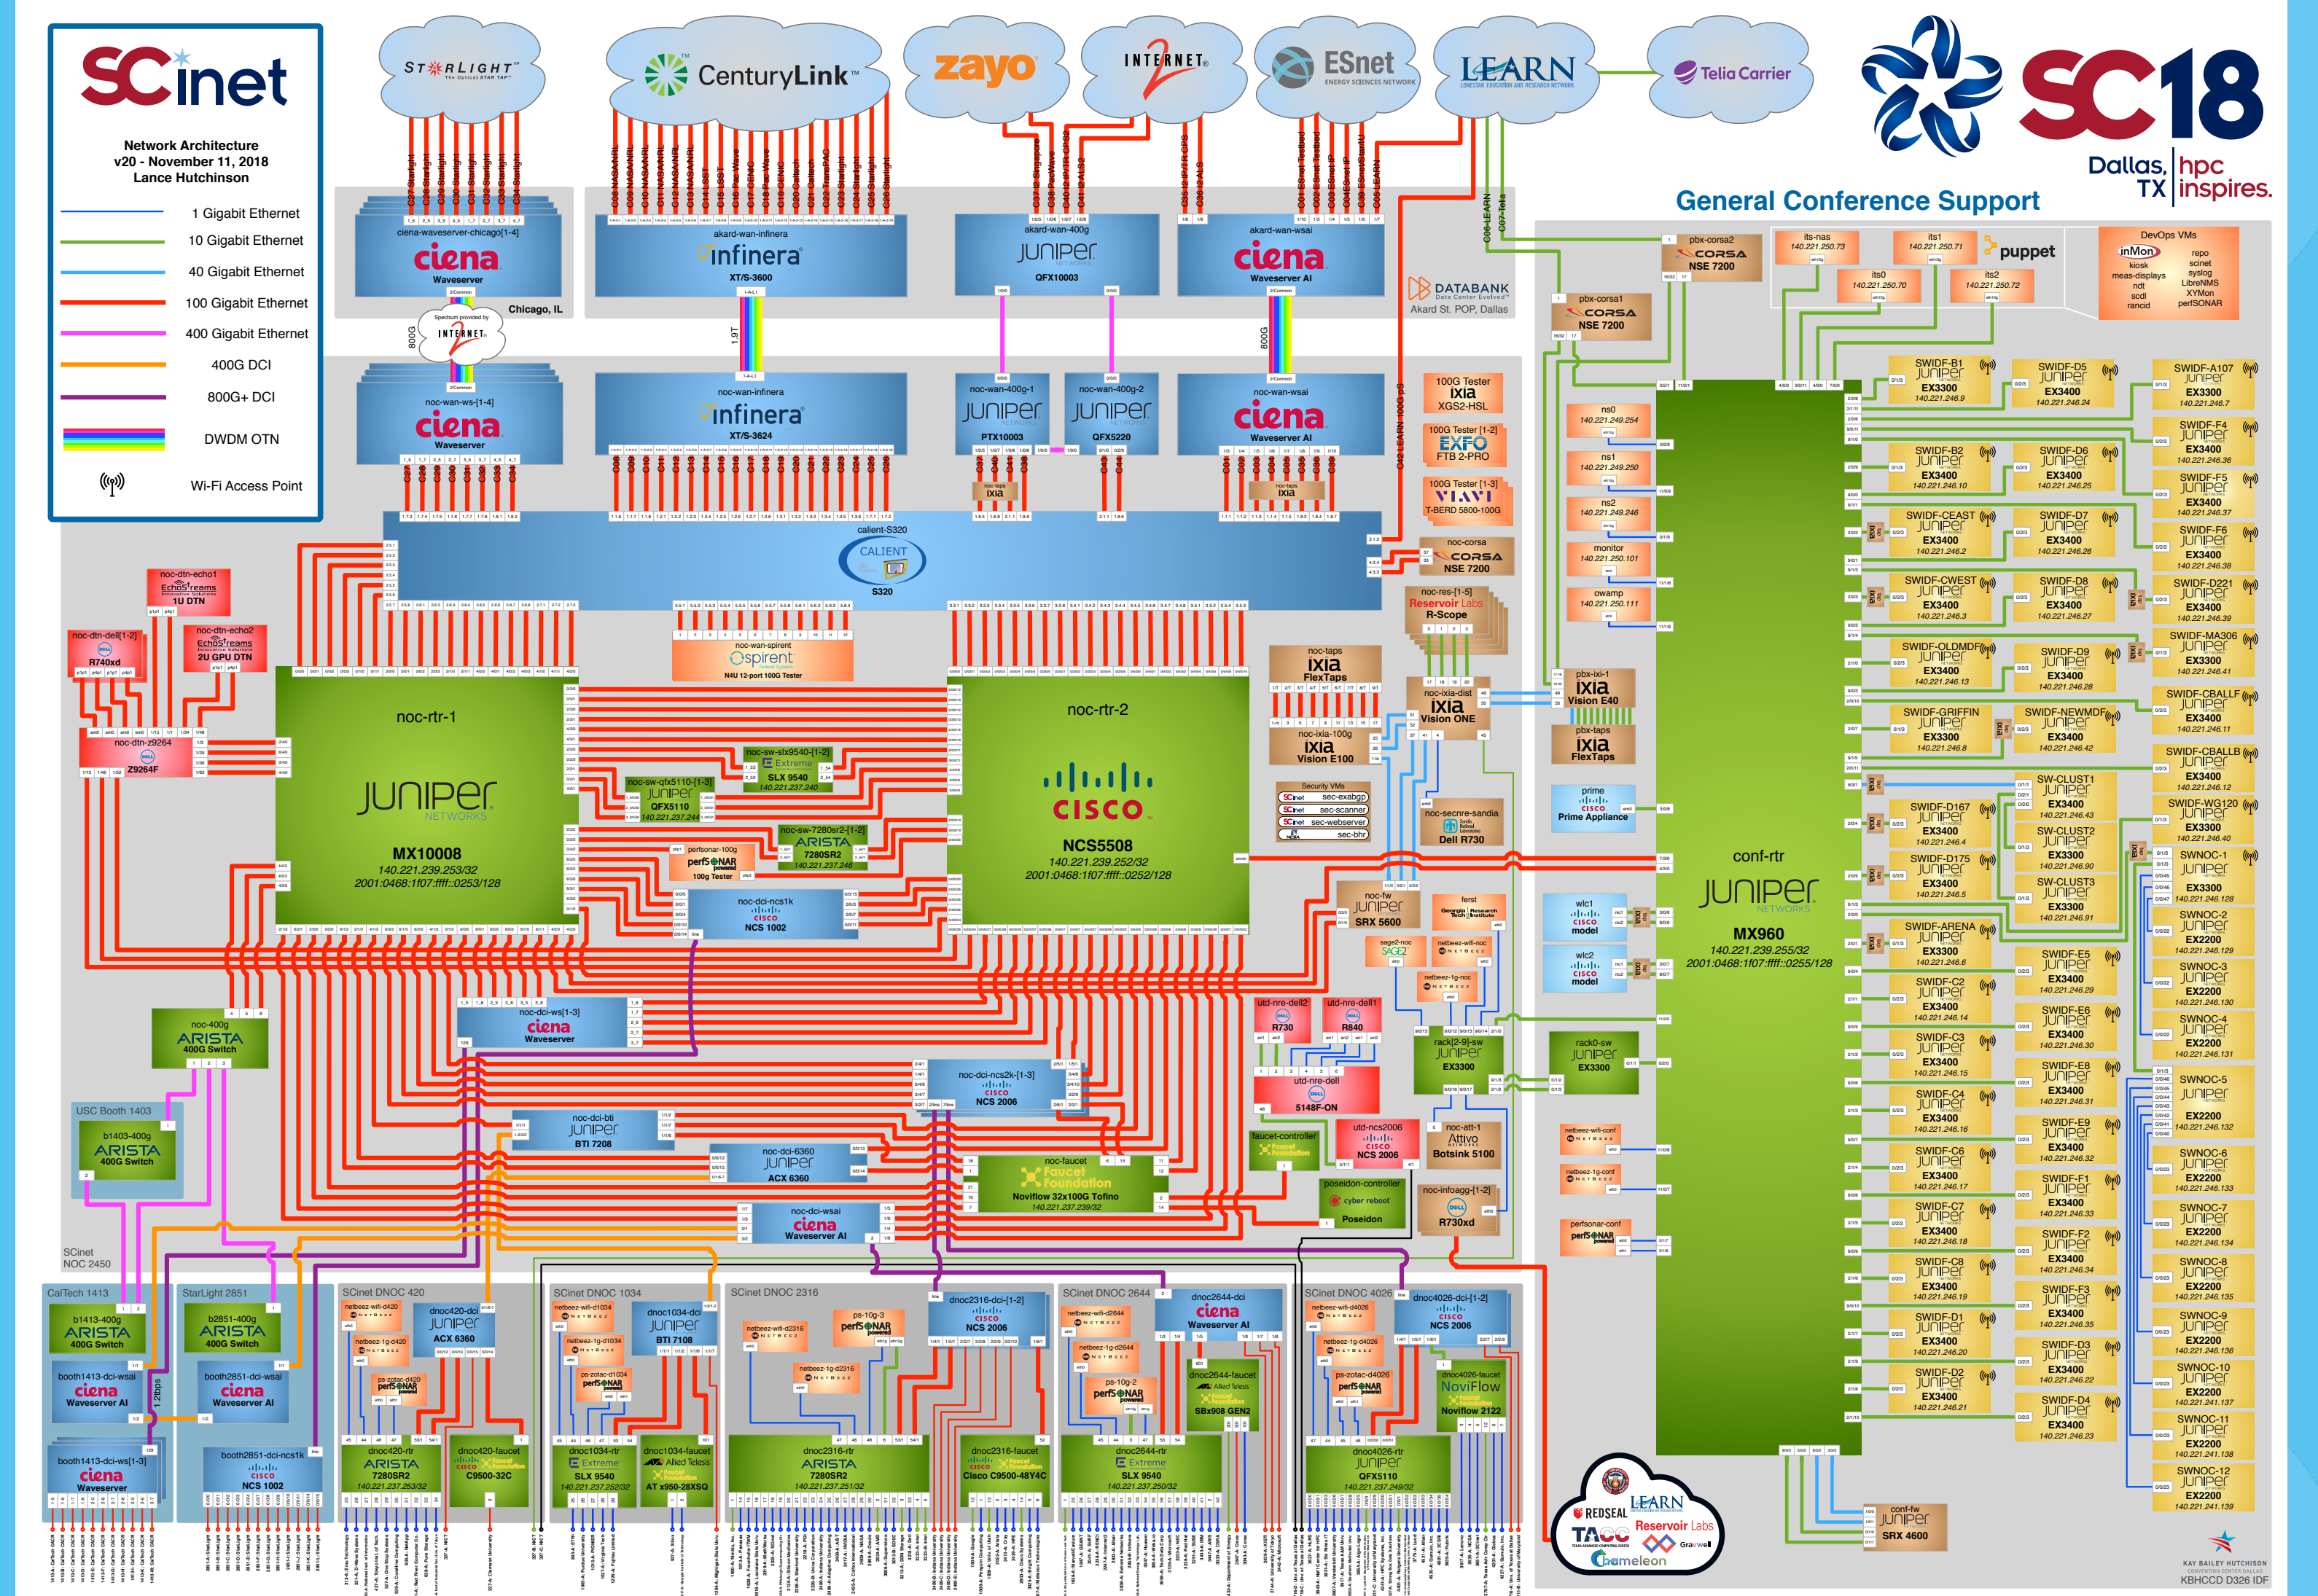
SCinet

Network Architecture
v20 - November 11, 2018
Lance Hutchinson

1 Gigabit Ethernet
10 Gigabit Ethernet
40 Gigabit Ethernet
100 Gigabit Ethernet
400 Gigabit Ethernet
400G DCI
800G+ DCI
DWDM OTN
Wi-Fi Access Point

STARLIGHT
CenturyLink
zayo
INTERNET2
ESnet
LEARN
Telia Carrier

SC18
Dallas, TX
hpc inspires.

General Conference Support

ciena-waveserver-chicago[1-4]
ciena
Waveserver
Chicago, IL

akard-wan-infinera
infinera
XT/S-3600

akard-wan-400g
JUNIPER
QFX10003

akard-wan-wsai
ciena
Waveserver AI

DATABANK
Akard St. POP, Dallas

pbx-corsa2
CORSA
NSE 7200

pbx-corsa1
CORSA
NSE 7200

its-nas
140.221.250.73
its1
140.221.250.71
its0
140.221.250.70
its2
140.221.250.72
puppet

DevOps VMs
inMon
kiosk
meas-displays
ndt
scdl
rancid
repo
scinet
syslog
LibreNMS
XYMon
perfSONAR

noc-wan-ws-[1-4]
ciena
Waveserver

noc-wan-infinera
infinera
XT/S-3624

noc-wan-400g-1
JUNIPER
PTX10003

noc-wan-400g-2
JUNIPER
QFX5220

noc-wan-wsai
ciena
Waveserver AI

calient-S320
CALIENT
S320

100G Tester
IXIA
XGS2-HSL

100G Tester [1-2]
EXFO
FTB 2-PRO

100G Tester [1-3]
VIAVI
T-BERD 5800-100G

ns0
140.221.249.254
ns1
140.221.249.250
ns2
140.221.249.246
monitor
140.221.250.101
owamp
140.221.250.111

noc-corsa
CORSA
NSE 7200

noc-res-[1-5]
Reservoir Labs
R-Scope

noc-dtn-echo1
EchoStreams
1U DTN

noc-dtn-dell[1-2]
R740xd

noc-dtn-echo2
EchoStreams
2U GPU DTN

noc-dtn-z9264
Z9264F

noc-wan-spirent
Spirent
N4U 12-port 100G Tester

noc-rtr-1
JUNIPER
MX10008
140.221.239.253/32
2001:0468:1107:ffff::0253/128

noc-rtr-2
CISCO
NCS5508
140.221.239.252/32
2001:0468:1107:ffff::0252/128

noc-sw-slx9540-[1-2]
Extreme
SLX 9540
140.221.237.240

noc-sw-qfx5110-[1-3]
JUNIPER
QFX5110
140.221.237.244

noc-sw-7280sr2-[1-2]
ARISTA
7280SR2
140.221.237.248

perfsonar-100g
perfSONAR
100g Tester

noc-dci-ncs1k
CISCO
NCS 1002

noc-taps
IXIA
FlexTaps

noc-ixia-dist
IXIA
Vision ONE

noc-ixia-100g
IXIA
Vision E100

pbx-ixi-1
IXIA
Vision E40

pbx-taps
IXIA
FlexTaps

Security VMs
sec-exabgp
sec-scanner
sec-webserver
sec-bhr

noc-secnre-sandia
Dell R730

prime
Prime Appliance

noc-fw
JUNIPER
SRX 5600

ferst
Georgia Research Tech Institute

sage2-noc
netbeez-wifi-noc
netbeez-1g-noc

wlc1
CISCO
model
wlc2
CISCO
model

conf-rtr
JUNIPER
MX960
140.221.239.255/32
2001:0468:1107:ffff::0255/128

noc-400g
ARISTA
400G Switch

noc-dci-ws[1-3]
ciena
Waveserver

utd-nre-dell2
R730
utd-nre-dell1
R840
utd-nre-dell
5148F-ON

rack[2-9]-sw
JUNIPER
EX3300

rack0-sw
JUNIPER
EX3300

noc-dci-ncs2k-[1-3]
CISCO
NCS 2006

USC Booth 1403
b1403-400g
ARISTA
400G Switch

noc-dci-bti
JUNIPER
BTI 7208

noc-dci-6360
JUNIPER
ACX 6360

faucet-controller
noc-faucet
Faucet Foundation
Noviflow 32x100G Tofino
140.221.237.239/32

utd-ncs2006
CISCO
NCS 2006

noc-att-1
Attivo
Botsink 5100

poseidon-controller
Poseidon

noc-infoagg-[1-2]
R730xd

netbeez-wifi-conf
netbeez-1g-conf
perfsonar-conf

noc-dci-wsai
ciena
Waveserver AI

SCinet NOC 2450

CalTech 1413
b1413-400g
ARISTA
400G Switch
booth1413-dci-wsai
ciena
Waveserver AI
booth1413-dci-ws[1-3]
ciena
Waveserver

StarLight 2851
b2851-400g
ARISTA
400G Switch
booth2851-dci-wsai
ciena
Waveserver AI
booth2851-dci-ncs1k
CISCO
NCS 1002

SCinet DNOC 420
netbeez-wifi-d420
netbeez-1g-d420
ps-zotac-d420
dnoc420-dci
JUNIPER
ACX 6360
dnoc420-rtr
ARISTA
7280SR2
140.221.237.253/32
dnoc420-faucet
C9500-32C

SCinet DNOC 1034
netbeez-wifi-d1034
netbeez-1g-d1034
ps-zotac-d1034
dnoc1034-dci
JUNIPER
BTI 7108
dnoc1034-rtr
Extreme
SLX 9540
140.221.237.252/32
dnoc1034-faucet
Allied Telesis
AT x950-28XSQ

SCinet DNOC 2316
netbeez-wifi-d2316
netbeez-1g-d2316
ps-10g-3
dnoc2316-dci-[1-2]
CISCO
NCS 2006
dnoc2316-rtr
ARISTA
7280SR2
140.221.237.251/32
dnoc2316-faucet
Cisco C9500-48Y4C

SCinet DNOC 2644
netbeez-wifi-d2644
netbeez-1g-d2644
ps-10g-2
dnoc2644-dci
ciena
Waveserver AI
dnoc2644-faucet
Allied Telesis
SBx908 GEN2
dnoc2644-rtr
Extreme
SLX 9540
140.221.237.250/32

SCinet DNOC 4026
netbeez-wifi-d4026
netbeez-1g-d4026
ps-zotac-d4026
dnoc4026-dci-[1-2]
CISCO
NCS 2006
dnoc4026-faucet
NoviFlow
Noviflow 2122
dnoc4026-rtr
JUNIPER
QFX5110
140.221.237.249/32

REDSEAL
LEARN
TACC
Reservoir Labs
Gravwell
Chameleon

conf-fw
JUNIPER
SRX 4600

SWIDF-B1 EX3300 140.221.246.9
SWIDF-D5 EX3400 140.221.246.24
SWIDF-A107 EX3300 140.221.246.7
SWIDF-F4 EX3400 140.221.246.36
SWIDF-B2 EX3300 140.221.246.10
SWIDF-D6 EX3400 140.221.246.25
SWIDF-F5 EX3400 140.221.246.37
SWIDF-CEAST EX3400 140.221.246.2
SWIDF-D7 EX3400 140.221.246.26
SWIDF-F6 EX3400 140.221.246.38
SWIDF-CWEST EX3400 140.221.246.3
SWIDF-D8 EX3400 140.221.246.27
SWIDF-D221 EX3400 140.221.246.39
SWIDF-OLDMDF EX3400 140.221.246.13
SWIDF-D9 EX3400 140.221.246.28
SWIDF-MA306 EX3300 140.221.246.41
SWIDF-GRIFFIN EX3300 140.221.246.8
SWIDF-NEWMDF EX3400 140.221.246.42
SWIDF-CBALLF EX3400 140.221.246.11
SW-CLUST1 EX3400 140.221.246.43
SWIDF-CBALLB EX3400 140.221.246.12
SWIDF-D167 EX3400 140.221.246.4
SW-CLUST2 EX3300 140.221.246.90
SWIDF-WG120 EX3300 140.221.246.40
SWIDF-D175 EX3400 140.221.246.5
SW-CLUST3 EX3300 140.221.246.91
SWNOC-1 EX3300 140.221.246.128
SWIDF-ARENA EX3300 140.221.246.6
SWNOC-2 EX2200 140.221.246.129
SWIDF-E5 EX3400 140.221.246.29
SWNOC-3 EX2200 140.221.246.130
SWIDF-C2 EX3400 140.221.246.14
SWIDF-E6 EX3400 140.221.246.30
SWNOC-4 EX2200 140.221.246.131
SWIDF-C3 EX3400 140.221.246.15
SWIDF-E8 EX3400 140.221.246.31
SWNOC-5 EX2200 140.221.246.132
SWIDF-C4 EX3400 140.221.246.16
SWIDF-E9 EX3400 140.221.246.32
SWNOC-6 EX2200 140.221.246.133
SWIDF-C6 EX3400 140.221.246.17
SWIDF-F1 EX3400 140.221.246.33
SWNOC-7 EX2200 140.221.246.134
SWIDF-C7 EX3400 140.221.246.18
SWIDF-F2 EX3400 140.221.246.34
SWNOC-8 EX2200 140.221.246.135
SWIDF-C8 EX3400 140.221.246.19
SWIDF-F3 EX3400 140.221.246.35
SWNOC-9 EX2200 140.221.246.136
SWIDF-D1 EX3400 140.221.246.20
SWIDF-D3 EX3400 140.221.246.22
SWNOC-10 EX2200 140.221.241.137
SWIDF-D2 EX3400 140.221.246.21
SWIDF-D4 EX3400 140.221.246.23
SWNOC-11 EX2200 140.221.241.138
SWNOC-12 EX2200 140.221.241.139

C32-LEARN 100G p5
C06-LEARN
C07-Telia

KAY BAILEY HUTCHISON CONVENTION CENTER DALLAS
KBHCCD D326 IDF